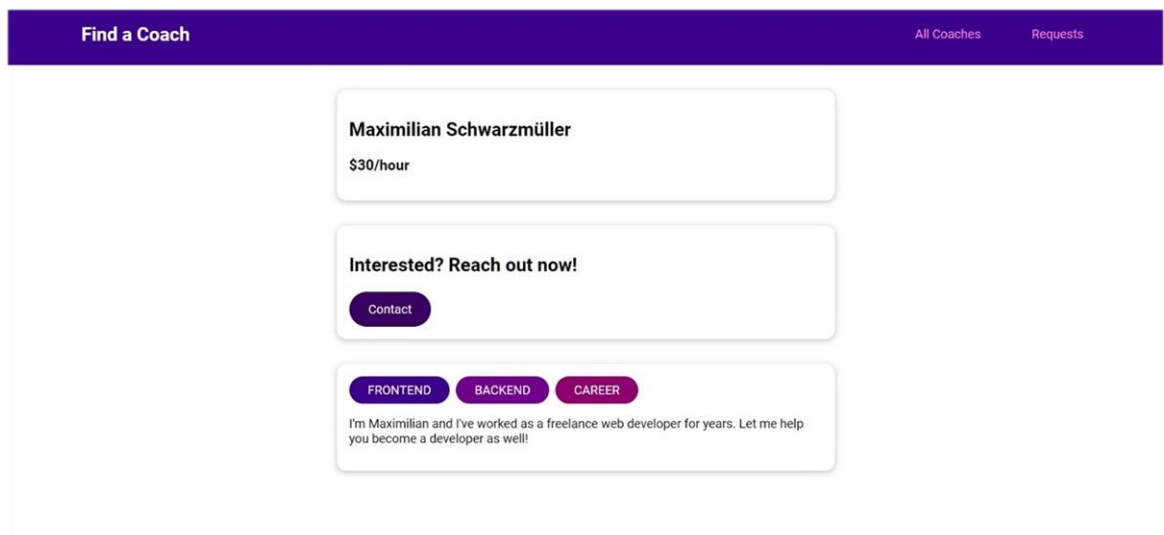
Find a Coach

All Coaches

Requests

Maximilian Schwarzmüller

$30/hour

Interested? Reach out now!

Contact

FRONTEND

BACKEND

CAREER

I'm Maximilian and I've worked as a freelance web developer for years. Let me help you become a developer as well!